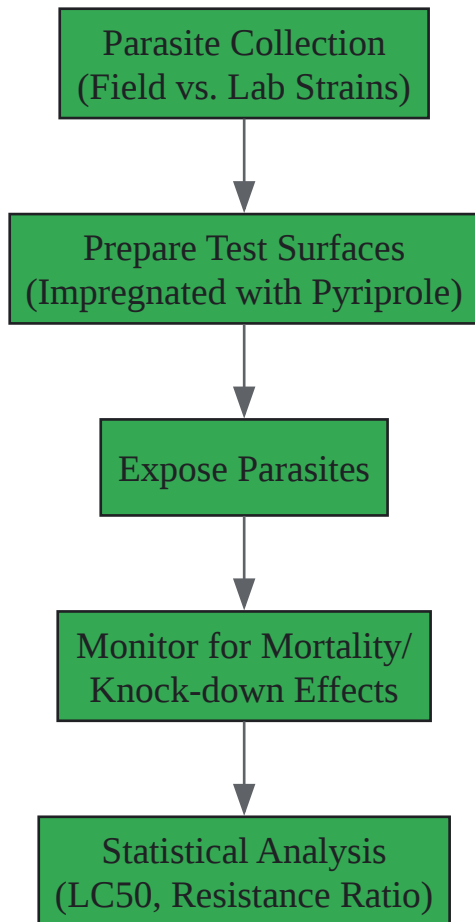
Parasite Collection
(Field vs. Lab Strains)

Prepare Test Surfaces
(Impregnated with Pyriprole)

Expose Parasites

Monitor for Mortality/
Knock-down Effects

Statistical Analysis
(LC50, Resistance Ratio)